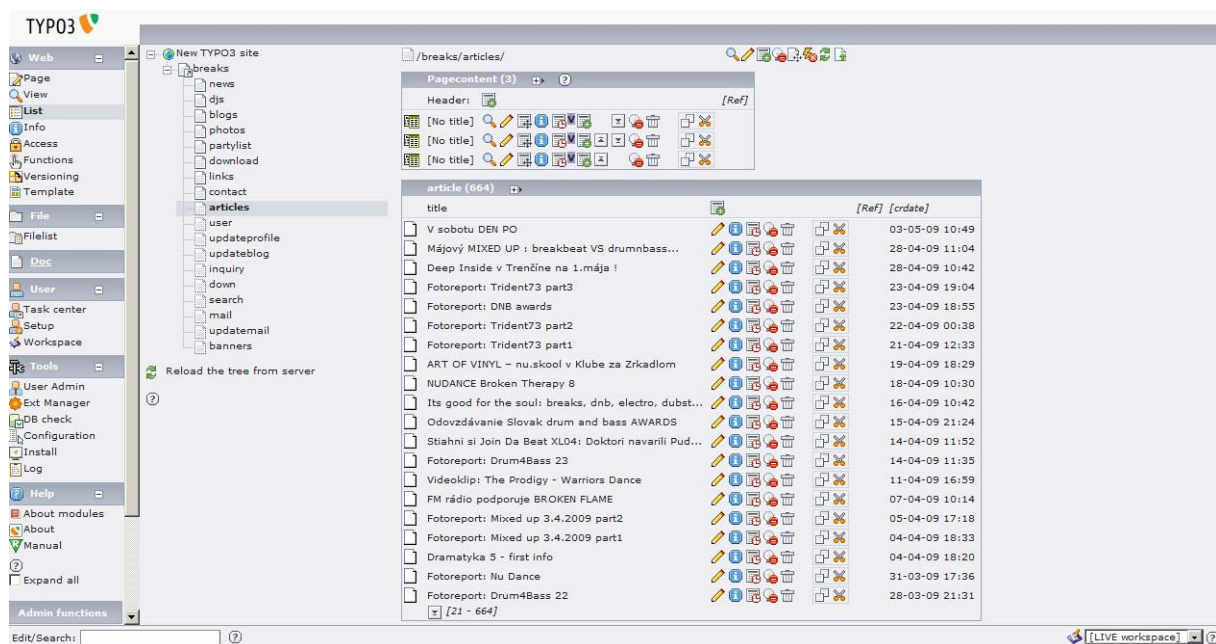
TYPO3

Web
Page
View
List
Info
Access
Functions
Versioning
Template

File
Filelist

Doc

User
Task center
Setup
Workspace

Tools
User Admin
Ext Manager
DB check
Configuration
Install
Log

Help
About modules
About
Manual
?
Expand all

Admin functions

New TYPO3 site
breaks
news
djs
blogs
photos
partylist
download
links
contact
articles
user
updateprofile
updateblog
inquiry
down
search
mail
updatemail
banners

Reload the tree from server

/breaks/articles/

Pagecontent (3)
Header: [Ref]
[No title]
[No title]
[No title]

article (664)

| title | [Ref] | [crdate] |
|---|---|---|
| V sobotu DEN PO | | 03-05-09 10:49 |
| Májový MIXED UP : breakbeat VS drumnbass... | | 28-04-09 11:04 |
| Deep Inside v Trenčíne na 1.mája ! | | 28-04-09 10:42 |
| Fotoreport: Trident73 part3 | | 23-04-09 19:04 |
| Fotoreport: DNB awards | | 23-04-09 18:55 |
| Fotoreport: Trident73 part2 | | 22-04-09 00:38 |
| Fotoreport: Trident73 part1 | | 21-04-09 12:33 |
| ART OF VINYL – nu.skool v Klube za Zrkadlom | | 19-04-09 18:29 |
| NUDANCE Broken Therapy 8 | | 18-04-09 10:30 |
| Its good for the soul: breaks, dnb, electro, dubst... | | 16-04-09 10:42 |
| Odovzdávanie Slovak drum and bass AWARDS | | 15-04-09 21:24 |
| Stiahni si Join Da Beat XL04: Doktori navarili Pud... | | 14-04-09 11:52 |
| Fotoreport: Drum4Bass 23 | | 14-04-09 11:35 |
| Videoklip: The Prodigy - Warriors Dance | | 11-04-09 16:59 |
| FM rádio podporuje BROKEN FLAME | | 07-04-09 10:14 |
| Fotoreport: Mixed up 3.4.2009 part2 | | 05-04-09 17:18 |
| Fotoreport: Mixed up 3.4.2009 part1 | | 04-04-09 18:33 |
| Dramatyka 5 - first info | | 04-04-09 18:20 |
| Fotoreport: Nu Dance | | 31-03-09 17:36 |
| Fotoreport: Drum4Bass 22 | | 28-03-09 21:31 |

[21 - 664]

Edit/Search:

[LIVE workspace]